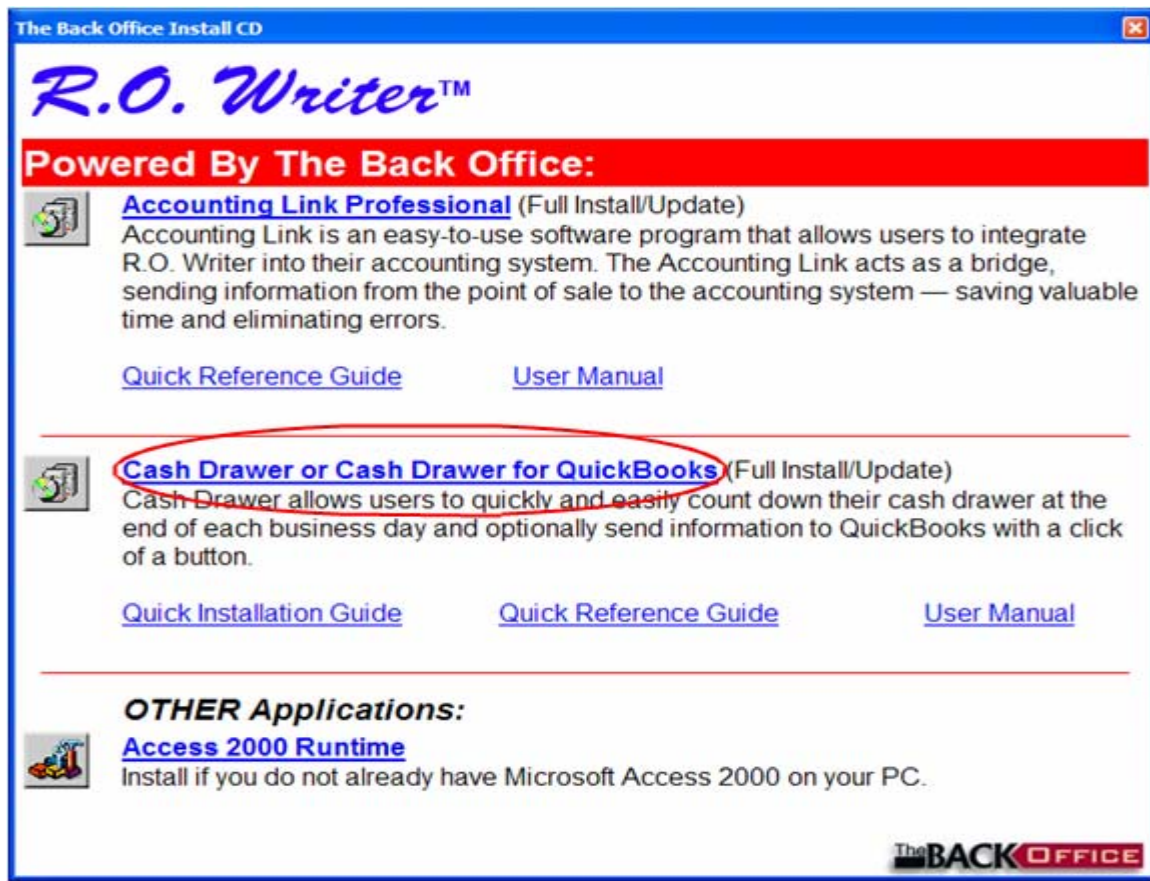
The Back Office Install CD

R.O. Writer™

Powered By The Back Office:

Accounting Link Professional (Full Install/Update)
Accounting Link is an easy-to-use software program that allows users to integrate R.O. Writer into their accounting system. The Accounting Link acts as a bridge, sending information from the point of sale to the accounting system — saving valuable time and eliminating errors.

Quick Reference Guide User Manual

Cash Drawer or Cash Drawer for QuickBooks (Full Install/Update)
Cash Drawer allows users to quickly and easily count down their cash drawer at the end of each business day and optionally send information to QuickBooks with a click of a button.

Quick Installation Guide Quick Reference Guide User Manual

OTHER Applications:

Access 2000 Runtime
Install if you do not already have Microsoft Access 2000 on your PC.

The BACK OFFICE